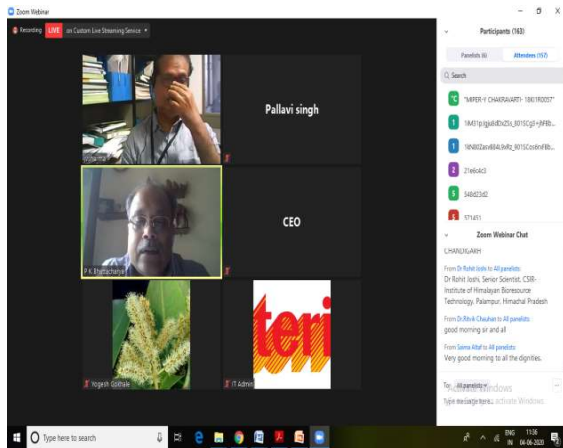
Zoom Webinar

Recording LIVE on Custom Live Streaming Service

Pallavi singh

P K Bhattacharya

CEO

Yogesh Gokhale

teri

IT Admin

Participants (163)

Panelists (6) Attendees (157)

Search

"NIPER-Y CHAKRAVARTI- 18N1R0057"

1IM31p:jg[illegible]

1IN80Zasv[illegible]

21e6o4c3

548d23d2

571451

Zoom Webinar Chat

CHANDIGARH

From Dr Rohit Joshi to All panelists:
Dr Rohit Joshi, Senior Scientist, CSIR-Institute of Himalayan Bioresource Technology, Palampur, Himachal Pradesh

From Dr Ritvik Chauhan to All panelists:
good morning sir and all

From Saima Altaf to All panelists:
Very good morning to all the dignities.

To: All panelists

Type message here... Activate Windows

Type here to search

ENG IN 11:06 04-06-2020